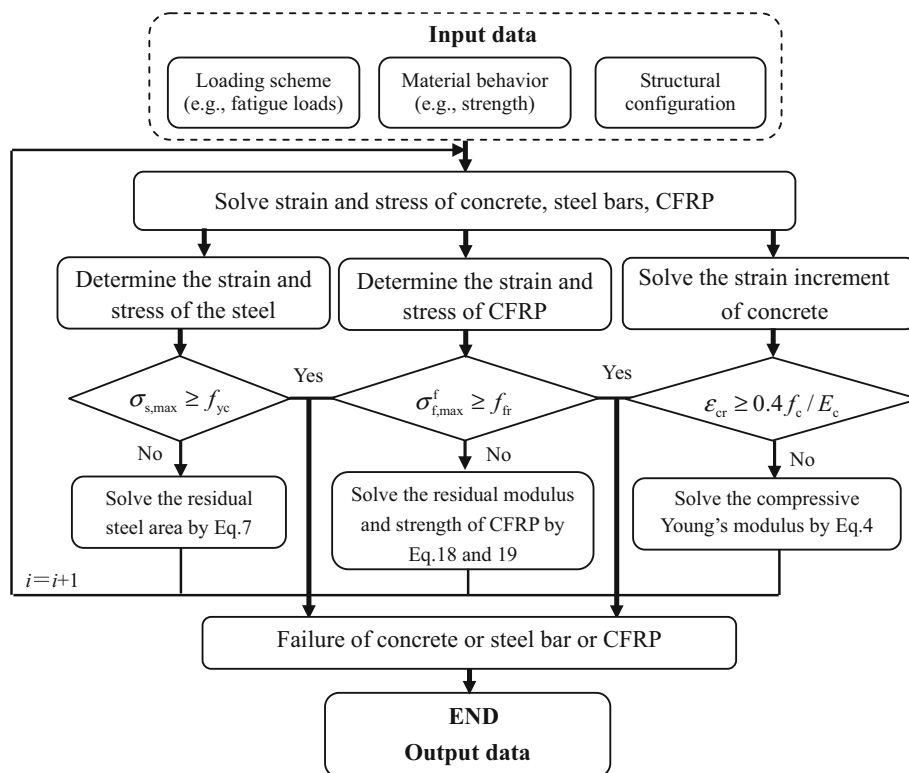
Input data

Loading scheme (e.g., fatigue loads)

Material behavior (e.g., strength)

Structural configuration

Solve strain and stress of concrete, steel bars, CFRP

Determine the strain and stress of the steel

Determine the strain and stress of CFRP

Solve the strain increment of concrete

$\sigma_{s,max} \geq f_{yc}$

Yes

$\sigma^{f}_{f,max} \geq f_{fr}$

Yes

$\varepsilon_{cr} \geq 0.4 f_c / E_c$

No

No

No

Solve the residual steel area by Eq.7

Solve the residual modulus and strength of CFRP by Eq.18 and 19

Solve the compressive Young's modulus by Eq.4

$i=i+1$

Failure of concrete or steel bar or CFRP

END

Output data